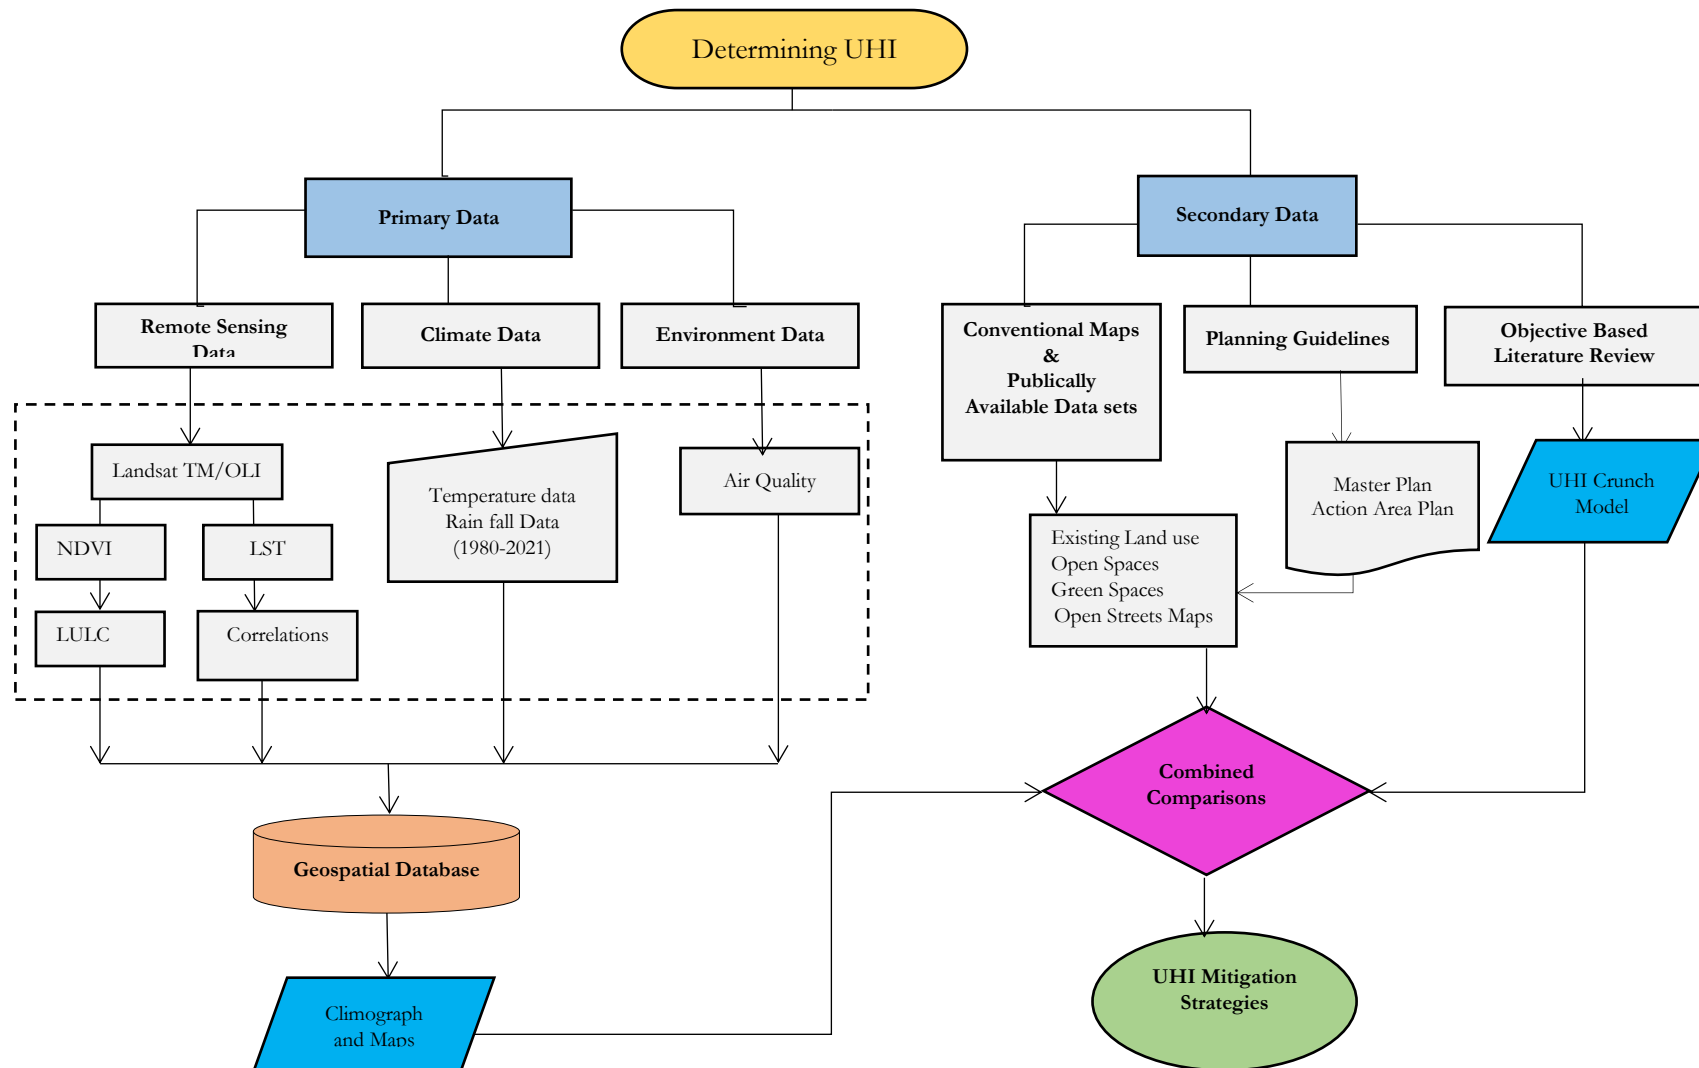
Determining UHI

Primary Data

Secondary Data

Remote Sensing Data

Climate Data

Environment Data

Conventional Maps & Publically Available Data sets

Planning Guidelines

Objective Based Literature Review

Landsat TM/OLI

NDVI

LST

LULC

Correlations

Temperature data Rain fall Data (1980-2021)

Air Quality

Existing Land use Open Spaces Green Spaces Open Streets Maps

Master Plan Action Area Plan

UHI Crunch Model

Combined Comparisons

Geospatial Database

Climograph and Maps

UHI Mitigation Strategies